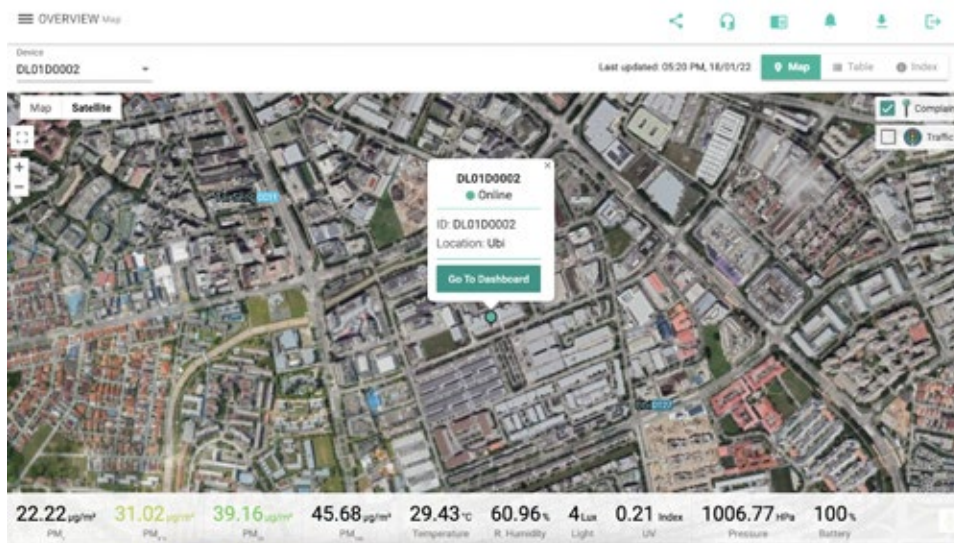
OVERVIEW Map

Device
DL01D0002

Last updated: 05:20 PM, 18/01/22

Map
Table
Index

Map
Satellite

Complai
Traffi

DL01D0002
Online
ID: DL01D0002
Location: Ubi
Go To Dashboard

22.22 μg/m³ PM
31.02 μg/m³ PM
39.16 μg/m³ PM
45.68 μg/m³ PM
29.43 °C Temperature
60.96 % R. Humidity
4 Lux Light
0.21 Index UV
1006.77 HPa Pressure
100 % Battery